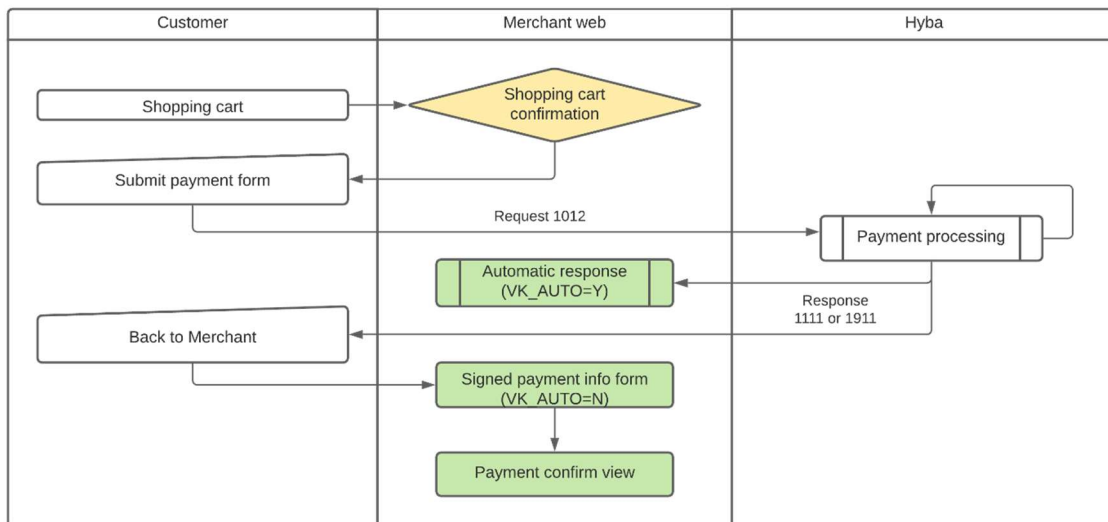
Customer

Merchant web

Hyba

Shopping cart

Shopping cart confirmation

Submit payment form

Request 1012

Payment processing

Automatic response (VK_AUTO=Y)

Response 1111 or 1911

Back to Merchant

Signed payment info form (VK_AUTO=N)

Payment confirm view